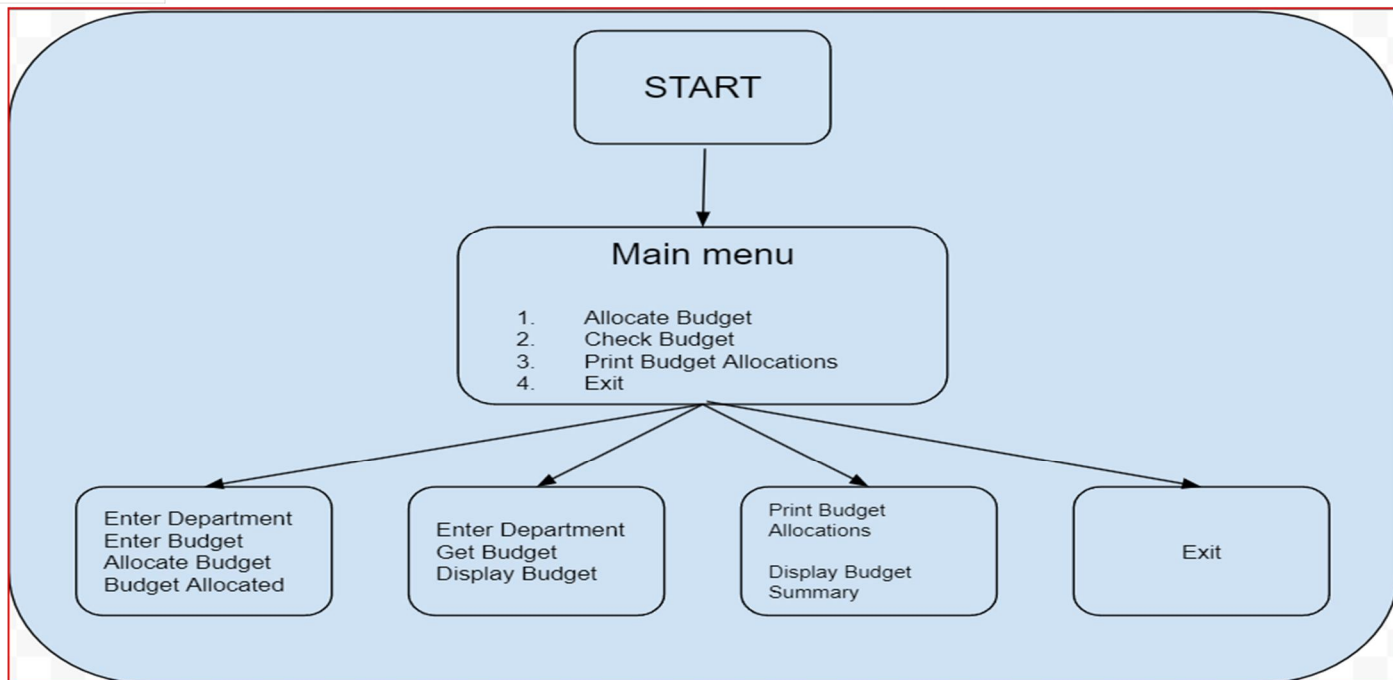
START

Main menu

1. Allocate Budget
2. Check Budget
3. Print Budget Allocations
4. Exit

Enter Department
Enter Budget
Allocate Budget
Budget Allocated

Enter Department
Get Budget
Display Budget

Print Budget Allocations

Display Budget Summary

Exit